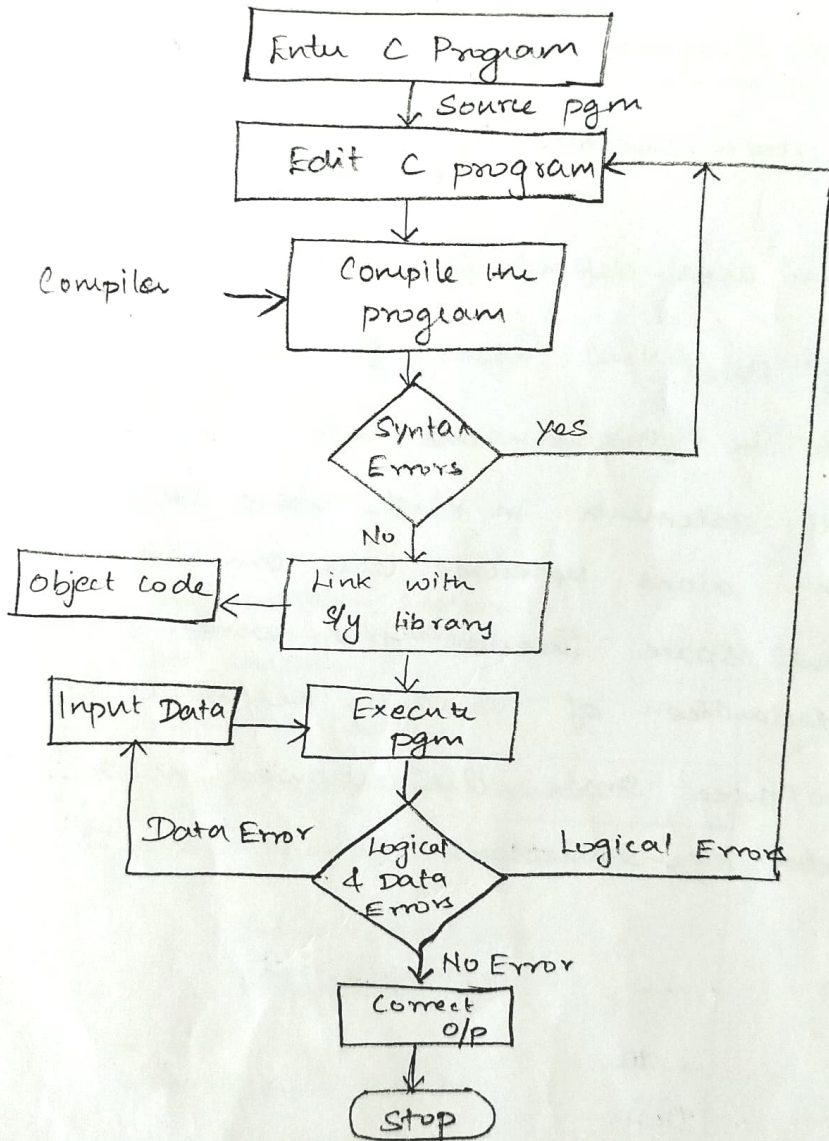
Entu C Program

Source pgm

Edit C program

Compiler

Compile the program

Syntax Errors

yes

No

Object code

Link with S/y library

Input Data

Execute pgm

Data Error

Logical & Data Errors

Logical Error

No Error

Correct O/p

Stop